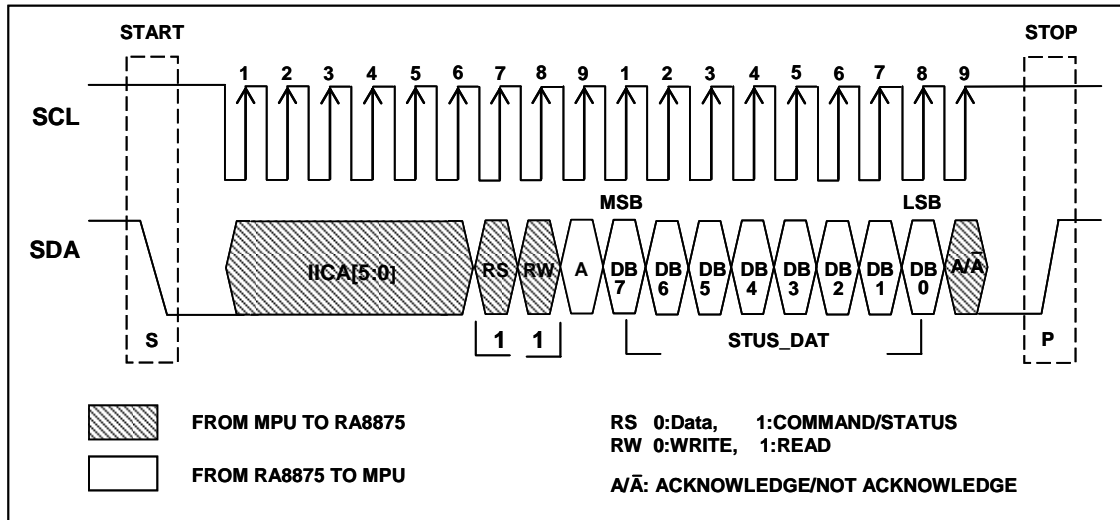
START

STOP

1 2 3 4 5 6 7 8 9 1 2 3 4 5 6 7 8 9

SCL

MSB

LSB

SDA

IICA[5:0]

RS

RW

A

DB 7

DB 6

DB 5

DB 4

DB 3

DB 2

DB 1

DB 0

A/$\bar{A}$

S

1

1

STUS_DAT

P

FROM MPU TO RA8875

FROM RA8875 TO MPU

RS 0:Data, 1:COMMAND/STATUS
RW 0:WRITE, 1:READ

A/$\bar{A}$: ACKNOWLEDGE/NOT ACKNOWLEDGE